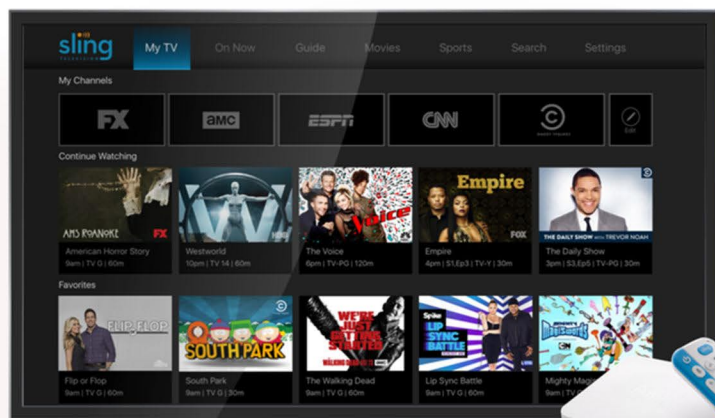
sling TELEVISION

My TV | On Now | Guide | Movies | Sports | Search | Settings

My Channels

FX | amc | ESPN | CNN | Edit

Continue Watching

AHS ROANOKE FX
American Horror Story
9pm | TV G | 60m

HBO
Westworld
10pm | TV 14 | 60m

The Voice
The Voice
6pm | TV-PG | 120m

Empire FOX
Empire
4pm | S1,Ep3 | TV-Y | 30m

THE DAILY SHOW with TREVOR NOAH
The Daily Show
9pm | S3,Ep5 | TV-PG | 30m

Favorites

FLIP FLOP
Flip or Flop
9pm | TV G | 60m

SOUTH PARK
South Park
9pm | TV G | 60m

WE'RE JUST GETTING STARTED THE WALKING DEAD amc
The Walking Dead
9pm | TV G | 60m

Spike LIP SYNC BATTLE
Lip Sync Battle
9pm | TV G | 60m

Mighty Magiswords CN
Mighty Ma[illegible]
9pm | TV G | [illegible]